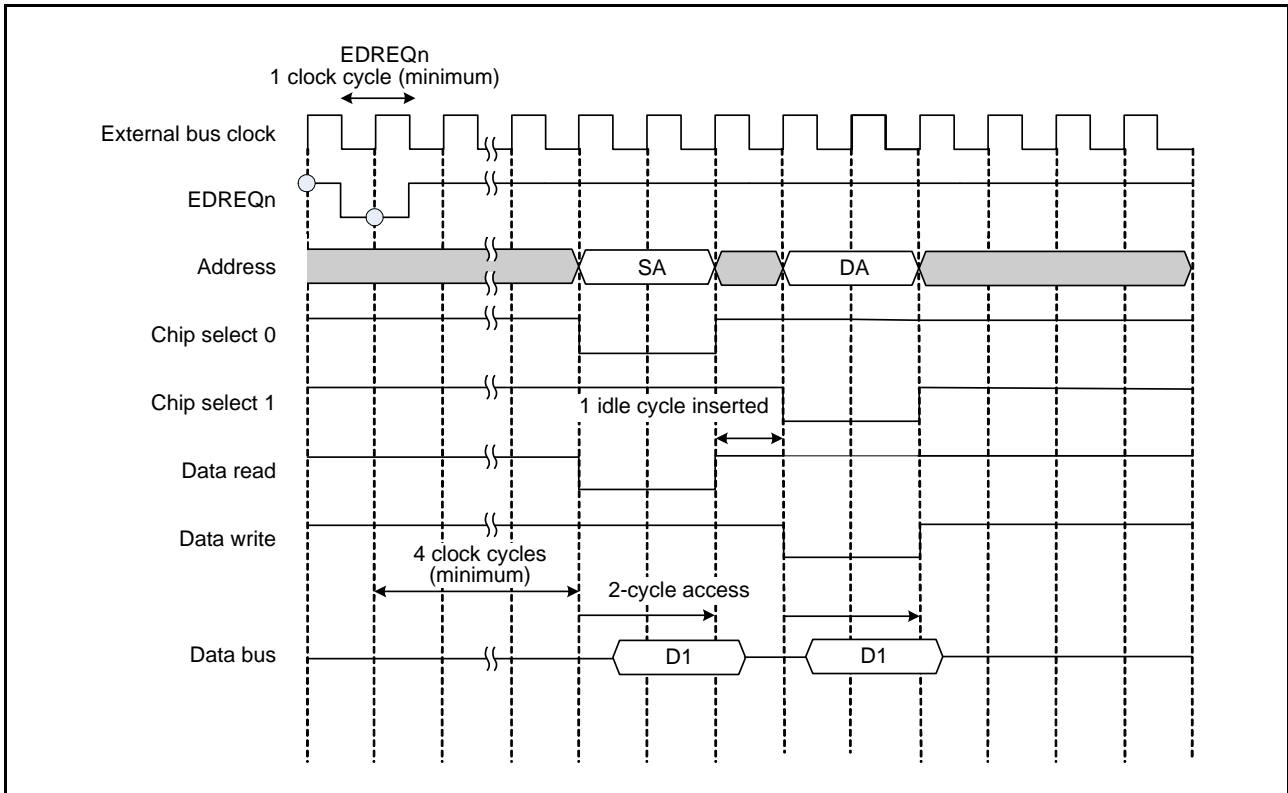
EDREQn
1 clock cycle (minimum)

External bus clock

EDREQn

Address

SA

DA

Chip select 0

Chip select 1

1 idle cycle inserted

Data read

Data write

4 clock cycles
(minimum)

2-cycle access

Data bus

D1

D1